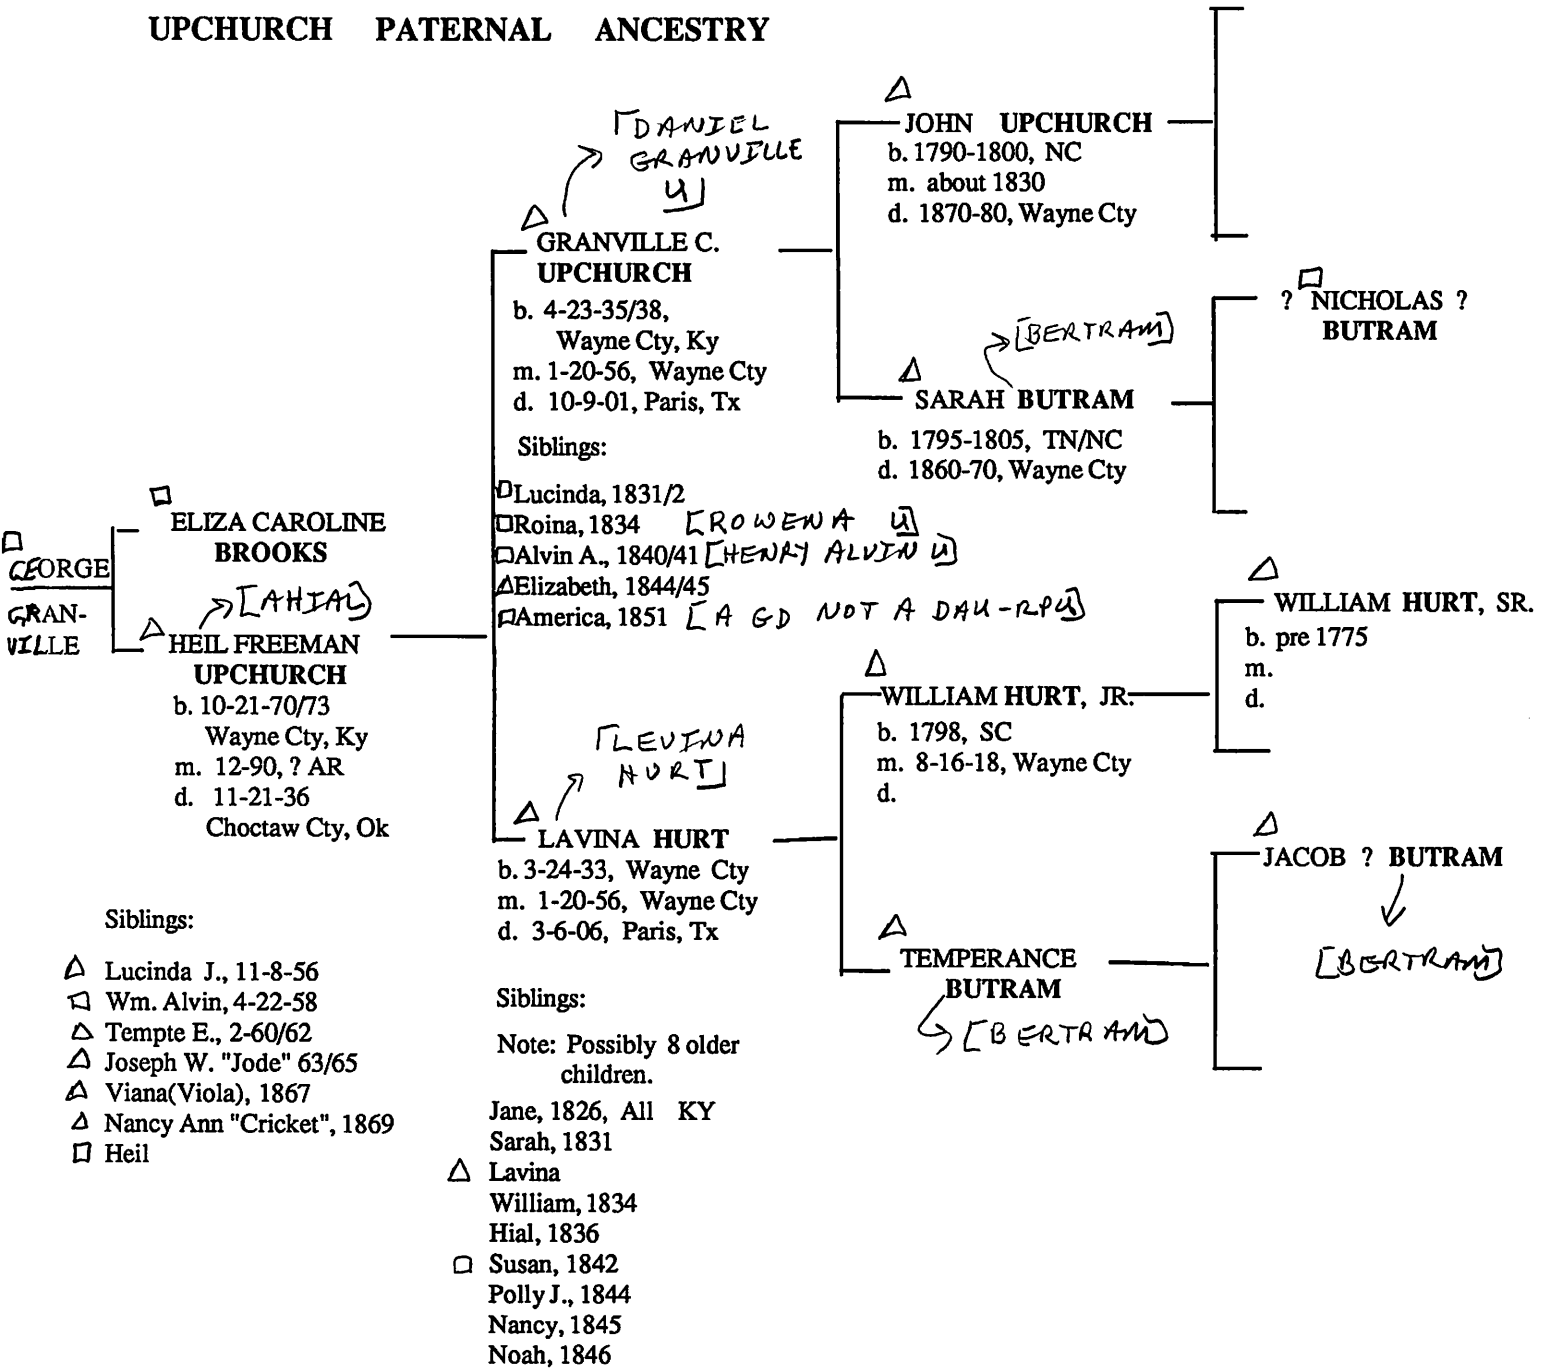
UPCHURCH PATERNAL ANCESTRY

GEORGE GRANVILLE

ELIZA CAROLINE BROOKS

[AHIAL]
HEIL FREEMAN UPCHURCH
b. 10-21-70/73 Wayne Cty, Ky
m. 12-90, ? AR
d. 11-21-36 Choctaw Cty, Ok

Siblings:

Lucinda J., 11-8-56
Wm. Alvin, 4-22-58
Tempte E., 2-60/62
Joseph W. "Jode" 63/65
Viana(Viola), 1867
Nancy Ann "Cricket", 1869
Heil

[DANIEL GRANVILLE U]
GRANVILLE C. UPCHURCH
b. 4-23-35/38, Wayne Cty, Ky
m. 1-20-56, Wayne Cty
d. 10-9-01, Paris, Tx

Siblings:

Lucinda, 1831/2
Roina, 1834 [ROWENA U]
Alvin A., 1840/41 [HENRY ALVIN U]
Elizabeth, 1844/45
America, 1851 [A GD NOT A DAU-RPU]

[LEVINA HURT]
LAVINA HURT
b. 3-24-33, Wayne Cty
m. 1-20-56, Wayne Cty
d. 3-6-06, Paris, Tx

Siblings:

Note: Possibly 8 older children.

Jane, 1826, All KY
Sarah, 1831
Lavina
William, 1834
Hial, 1836
Susan, 1842
Polly J., 1844
Nancy, 1845
Noah, 1846

JOHN UPCHURCH
b. 1790-1800, NC
m. about 1830
d. 1870-80, Wayne Cty

[BERTRAM]
SARAH BUTRAM
b. 1795-1805, TN/NC
d. 1860-70, Wayne Cty

? NICHOLAS ? BUTRAM

WILLIAM HURT, SR.
b. pre 1775
m.
d.

WILLIAM HURT, JR.
b. 1798, SC
m. 8-16-18, Wayne Cty
d.

JACOB ? BUTRAM
[BERTRAM]

TEMPERANCE BUTRAM
[BERTRAM]